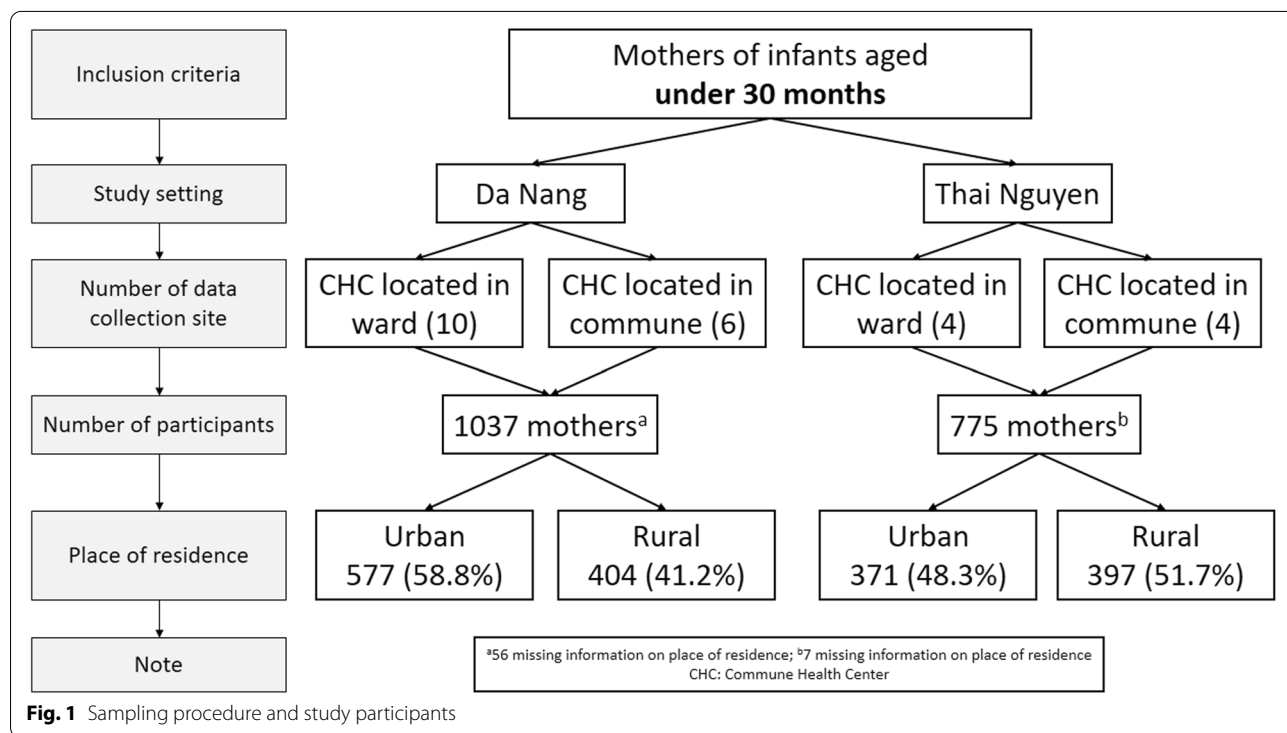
Inclusion criteria

Study setting

Number of data collection site

Number of participants

Place of residence

Note

Mothers of infants aged **under 30 months**

Da Nang

Thai Nguyen

CHC located in ward (10)

CHC located in commune (6)

CHC located in ward (4)

CHC located in commune (4)

1037 mothers$^{a}$

775 mothers$^{b}$

Urban 577 (58.8%)

Rural 404 (41.2%)

Urban 371 (48.3%)

Rural 397 (51.7%)

$^{a}$56 missing information on place of residence; $^{b}$7 missing information on place of residence
CHC: Commune Health Center

**Fig. 1** Sampling procedure and study participants